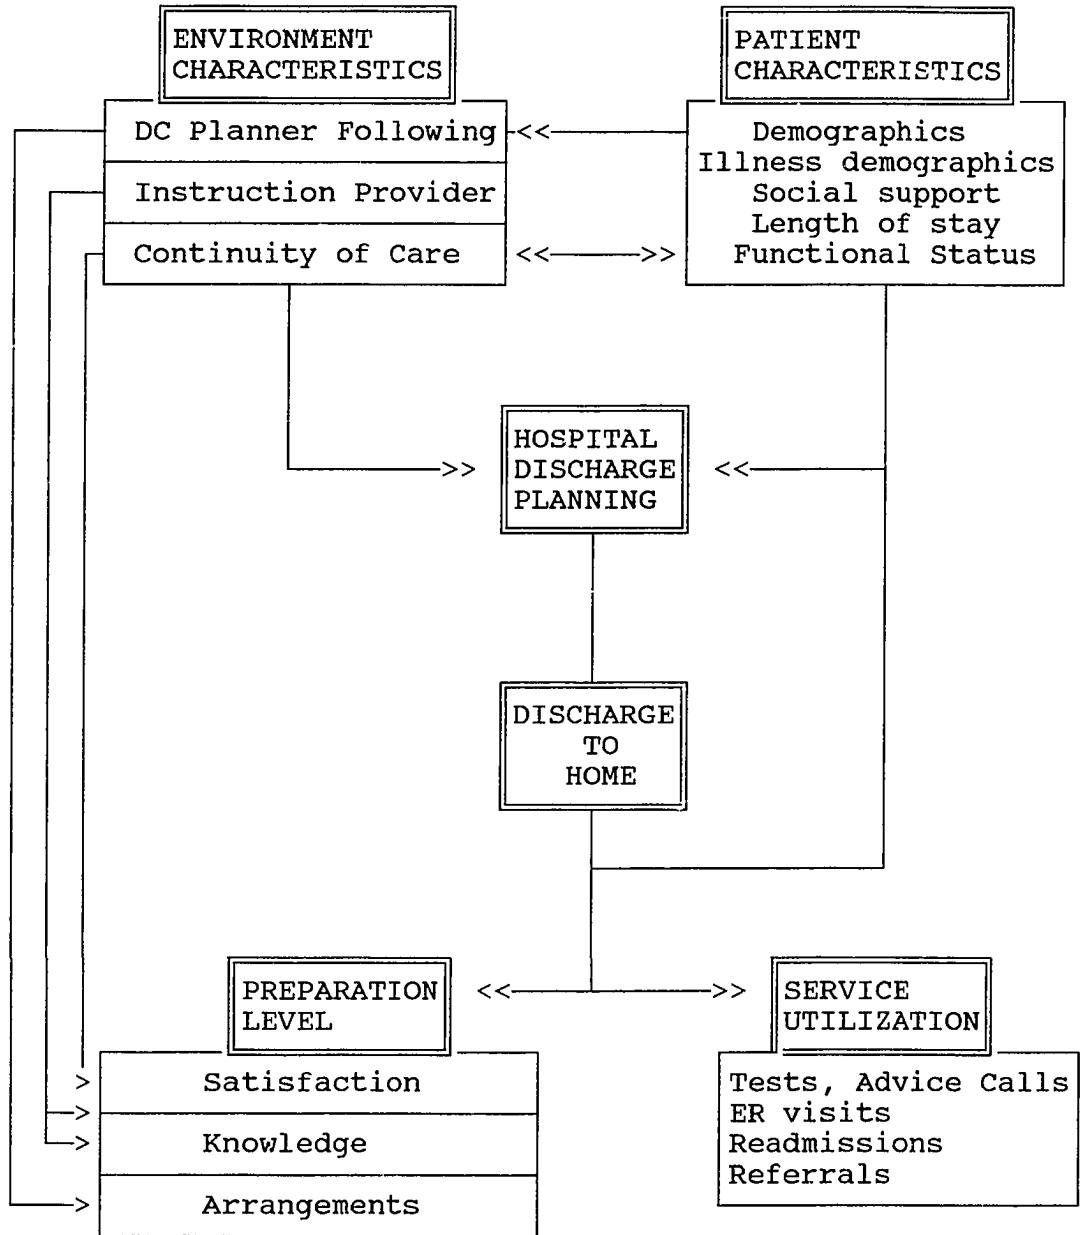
ENVIRONMENT CHARACTERISTICS

DC Planner Following

Instruction Provider

Continuity of Care

PATIENT CHARACTERISTICS

Demographics
Illness demographics
Social support
Length of stay
Functional Status

HOSPITAL DISCHARGE PLANNING

DISCHARGE TO HOME

PREPARATION LEVEL

Satisfaction

Knowledge

Arrangements

SERVICE UTILIZATION

Tests, Advice Calls
ER visits
Readmissions
Referrals